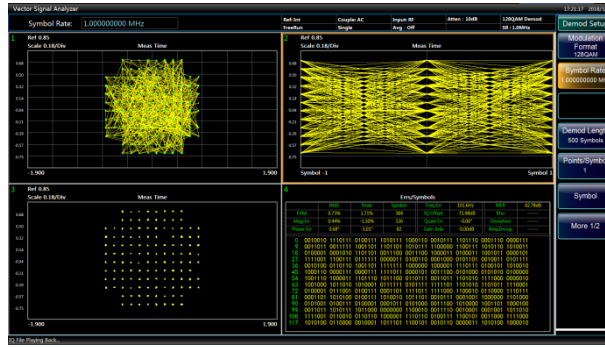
Vector Signal Analyzer

Symbol Rate: 1.000000000 MHz

Ref:Int
FreeRun

Couple: AC
Single

Input: RF
Avg Off

Atten : 10dB

128QAM Demod
SR : 1.0MHz

17:21:17 2018/

Demod Setup

1
Ref 0.85
Scale 0.18/Div
Meas Time

-1.900
1.900

2
Ref 0.85
Scale 0.18/Div
Meas Time

Symbol -1
Symbol 1

3
Ref 0.85
Scale 0.18/Div
Meas Time

-1.900
1.900

4
Errs/Symbols

| | RMS | Peak | Symbol | Freq Err | 101.6Hz | MER | 42.76dB |
|---|---|---|---|---|---|---|---|
| EVM | 0.73% | 1.75% | 384 | IQ Offset | -71.9dB | Rho | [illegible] |
| Mag Err | 0.44% | 1.30% | 326 | Quad Err | -0.00° | Deviation | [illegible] |
| Phase Err | 0.48° | 1.25° | 82 | Gain Imb | -0.00dB | AmpDroop | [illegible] |

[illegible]

Modulation Format
128QAM

Symbol Rate
1.000000000 MHz

Demod Length
500 Symbols

Points/Symbol
1

Symbol

More 1/2

IQ File Playing Back...